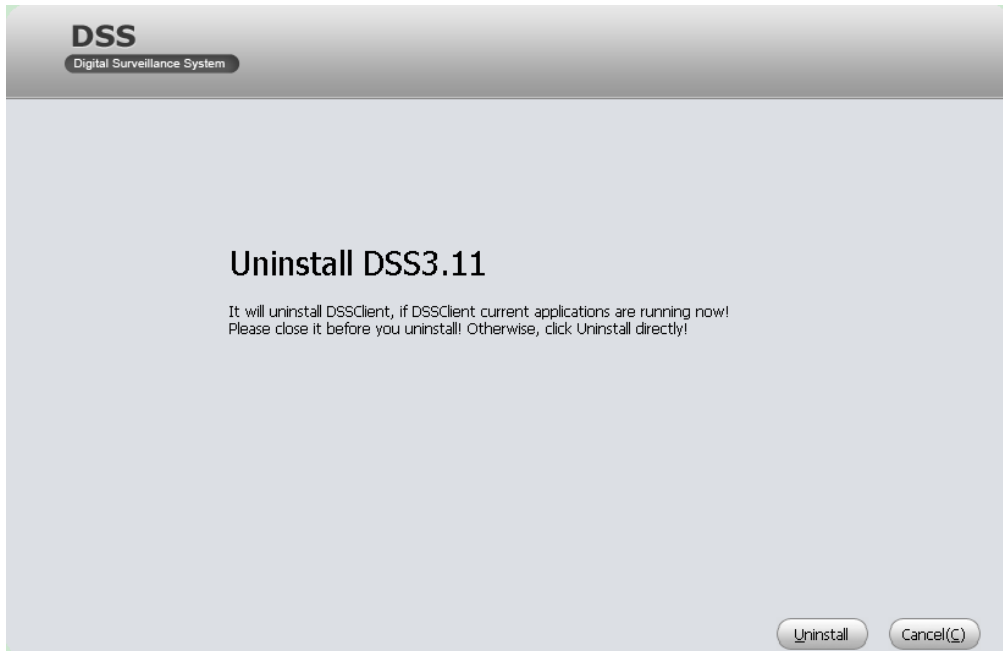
DSS
Digital Surveillance System

Uninstall DSS3.11

It will uninstall DSSClient, if DSSClient current applications are running now! Please close it before you uninstall! Otherwise, click Uninstall directly!

Uninstall

Cancel(C)